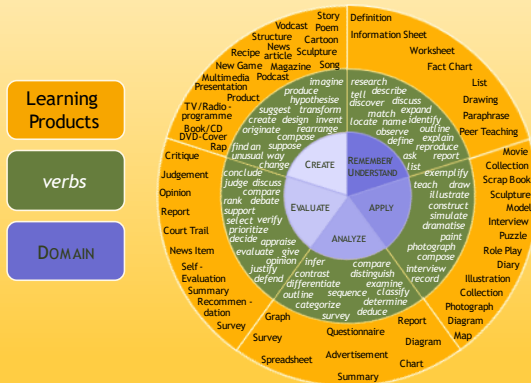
Learning Products

verbs

DOMAIN

Story
Poem
Vodcast
Cartoon
Structure
News article
Sculpture
Recipe
Song
Magazine
New Game
Podcast
Multimedia Presentation
Product
TV/Radio-programme
Book/CD
DVD-Cover
Rap
Critique
Judgement
Opinion
Report
Court Trail
News Item
Self-Evaluation
Summary
Recommen-dation
Survey

Definition
Information Sheet
Worksheet
Fact Chart
List
Drawing
Paraphrase
Peer Teaching
Movie
Collection
Scrap Book
Sculpture
Model
Interview
Puzzle
Role Play
Diary
Illustration
Collection
Photograph
Diagram
Map

Graph
Survey
Spreadsheet
Questionnaire
Advertisement
Summary
Report
Diagram
Chart

imagine
produce
hypothesise
suggest
transform
create
design
invent
originate
rearrange
compose
find an unusual way
suppose
change

research
tell
describe
discover
discuss
match
expand
locate
name
identify
observe
outline
define
explain
reproduce
ask
report
list

conclude
judge
discuss
rank
compare
debate
support
select
verify
prioritize
decide
appraise
evaluate
give opinion
justify
defend

exemplify
teach
draw
illustrate
construct
simulate
dramatise
paint
photograph
compose
interview
record

infer
contrast
differentiate
outline
categorize
compare
distinguish
examine
classify
sequence
determine
survey
deduce

CREATE
REMEMBER/UNDERSTAND
EVALUATE
APPLY
ANALYZE